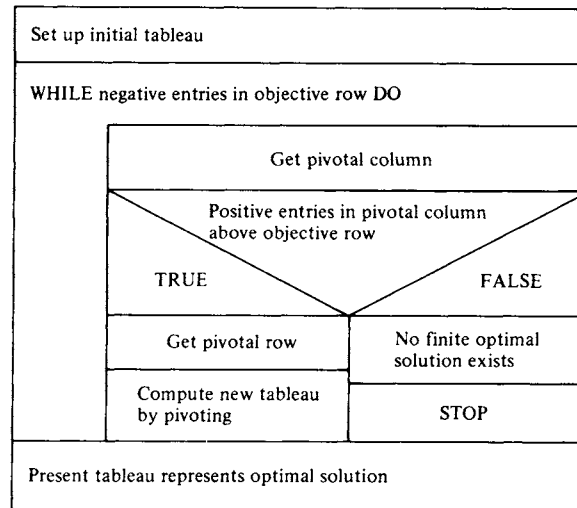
Set up initial tableau

WHILE negative entries in objective row DO

Get pivotal column

Positive entries in pivotal column above objective row

TRUE

FALSE

Get pivotal row

Compute new tableau by pivoting

No finite optimal solution exists

STOP

Present tableau represents optimal solution